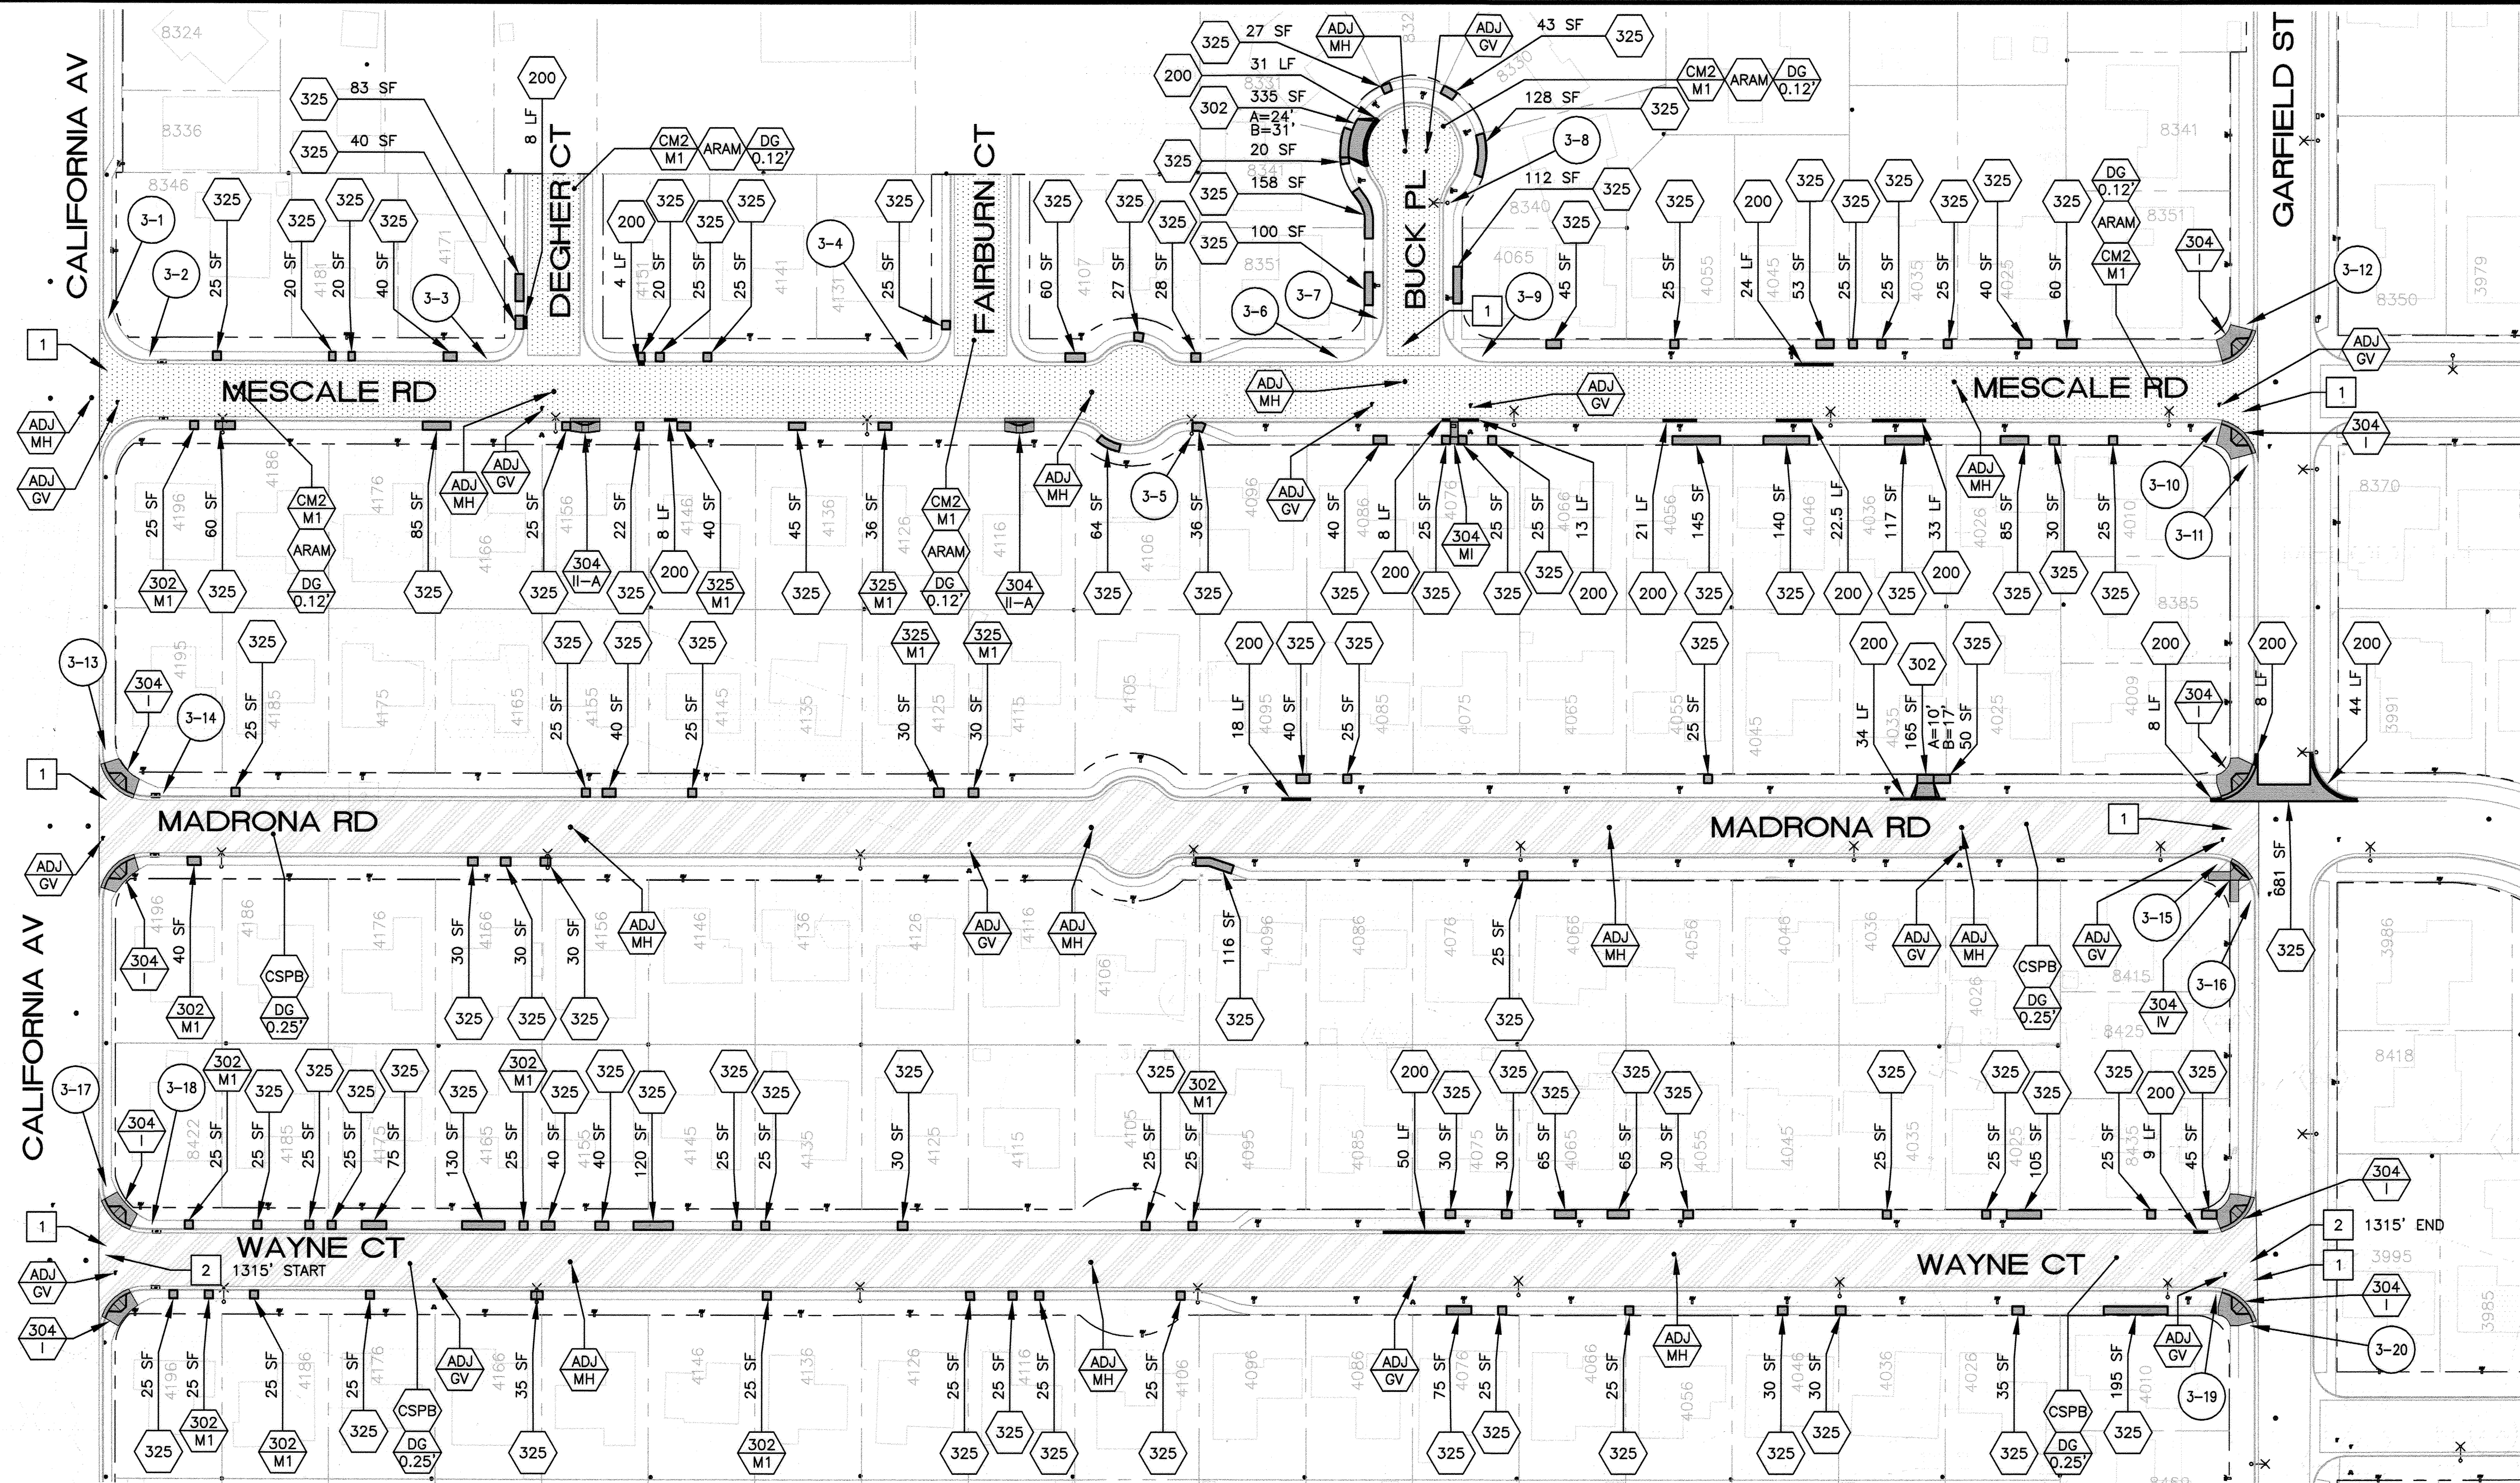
CALIFORNIA AV
8324
8336
8346
325 83 SF
325 40 SF
200
8 LF
DEGHER CT
CM2 M1 ARAM DG 0.12'
FAIRBURN CT
325 27 SF
200 31 LF
302 335 SF A=24' B=31'
325 20 SF
325 158 SF
325 100 SF
ADJ MH
ADJ GV
43 SF 325
CM2 M1 ARAM DG 0.12'
128 SF 325
3-8
112 SF 325
BUCK PL
GARFIELD ST
8341
8351
8350
3979
3-1
3-2
3-3
3-4
3-5
3-6
3-7
3-9
3-10
3-11
3-12
MESCALE RD
MESCALE RD
ADJ MH
ADJ GV
1
325 25 SF
325 20 SF
325 20 SF
325 40 SF
200 4 LF
325 20 SF
325 25 SF
325 25 SF
325 25 SF
325 60 SF
325 27 SF
325 28 SF
325 45 SF
325 25 SF
200 24 LF
325 53 SF
325 25 SF
325 25 SF
325 25 SF
325 40 SF
325 60 SF
DG 0.12' ARAM CM2 M1
304 I
4181 4171 4151 4141 4131 4107 4065 4055 4045 4035 4025
25 SF 60 SF
CM2 M1 ARAM DG 0.12'
302 M1
85 SF
ADJ MH
ADJ GV
25 SF
304 II-A
22 SF
8 LF
40 SF
200
325 M1
45 SF
36 SF
325 M1
CM2 M1 ARAM DG 0.12'
304 II-A
ADJ MH
64 SF
36 SF
ADJ GV
40 SF
8 LF
25 SF
304 MI
25 SF
25 SF
13 LF
21 LF
145 SF
140 SF
22.5 LF
117 SF
33 LF
ADJ MH
85 SF
30 SF
25 SF
4196 4186 4176 4166 4156 4146 4136 4126 4116 4106 4096 4086 4076 4066 4056 4046 4036 4026 4010
8370
8385
325 325 325 325 325 325 325 325 325 325 325 200 325 325 325 325 200 200 325 325 200 325 200 325 325 325
3-13
304 I
3-14
325 25 SF
325 25 SF
325 40 SF
325 25 SF
325 M1 30 SF
325 M1 30 SF
200 18 LF
325 40 SF
325 25 SF
325 25 SF
200 34 LF
302 165 SF A=10' B=17'
325 50 SF
200 8 LF
304 I
200 8 LF
200 44 LF
4195 4185 4175 4165 4155 4145 4135 4125 4115 4105 4095 4085 4075 4065 4055 4045 4035 4025 4009 3991
1
MADRONA RD
MADRONA RD
1
ADJ GV
304 I
40 SF
302 M1
CSPB DG 0.25'
30 SF 30 SF 30 SF
325 325 325
ADJ MH
ADJ GV
ADJ MH
116 SF 325
25 SF 325
ADJ MH
ADJ GV
ADJ MH
CSPB DG 0.25'
ADJ GV
3-15
304 IV
3-16
681 SF
325
8415
8425
8418
3986
4196 4186 4176 4166 4156 4146 4136 4126 4116 4106 4096 4086 4076 4066 4056 4046 4036 4026
3-17
304 I
3-18
302 M1
325 325 325 325 325 325 302 M1 325 325 325 325 325 325 325 302 M1 200 325 325 325 325 325 325 325 325 325 200 325
25 SF 25 SF 25 SF 25 SF 25 SF 75 SF 130 SF 25 SF 40 SF 40 SF 120 SF 25 SF 25 SF 30 SF 25 SF 25 SF 50 LF 30 SF 30 SF 65 SF 65 SF 30 SF 25 SF 25 SF 105 SF 25 SF 9 LF 45 SF
8422 4185 4175 4165 4155 4145 4135 4125 4115 4105 4095 4085 4075 4065 4055 4045 4035 4025 8435
1
WAYNE CT
2 1315' START
ADJ GV
304 I
304 I
2 1315' END
1
304 I
3995
3985
WAYNE CT
3-19
3-20
ADJ GV
25 SF 25 SF 25 SF 25 SF 35 SF 25 SF 25 SF 25 SF 25 SF 25 SF 75 SF 25 SF 25 SF 30 SF 30 SF 35 SF 195 SF
325 302 M1 302 M1 325 CSPB DG 0.25 ADJ GV 325 ADJ MH 302 M1 325 325 325 ADJ MH 325 ADJ GV 325 325 325 ADJ MH 325 325 325 CSPB DG 0.25' 325
4196 4186 4176 4166 4146 4136 4126 4116 4106 4096 4086 4076 4066 4056 4046 4036 4026 4010
8460